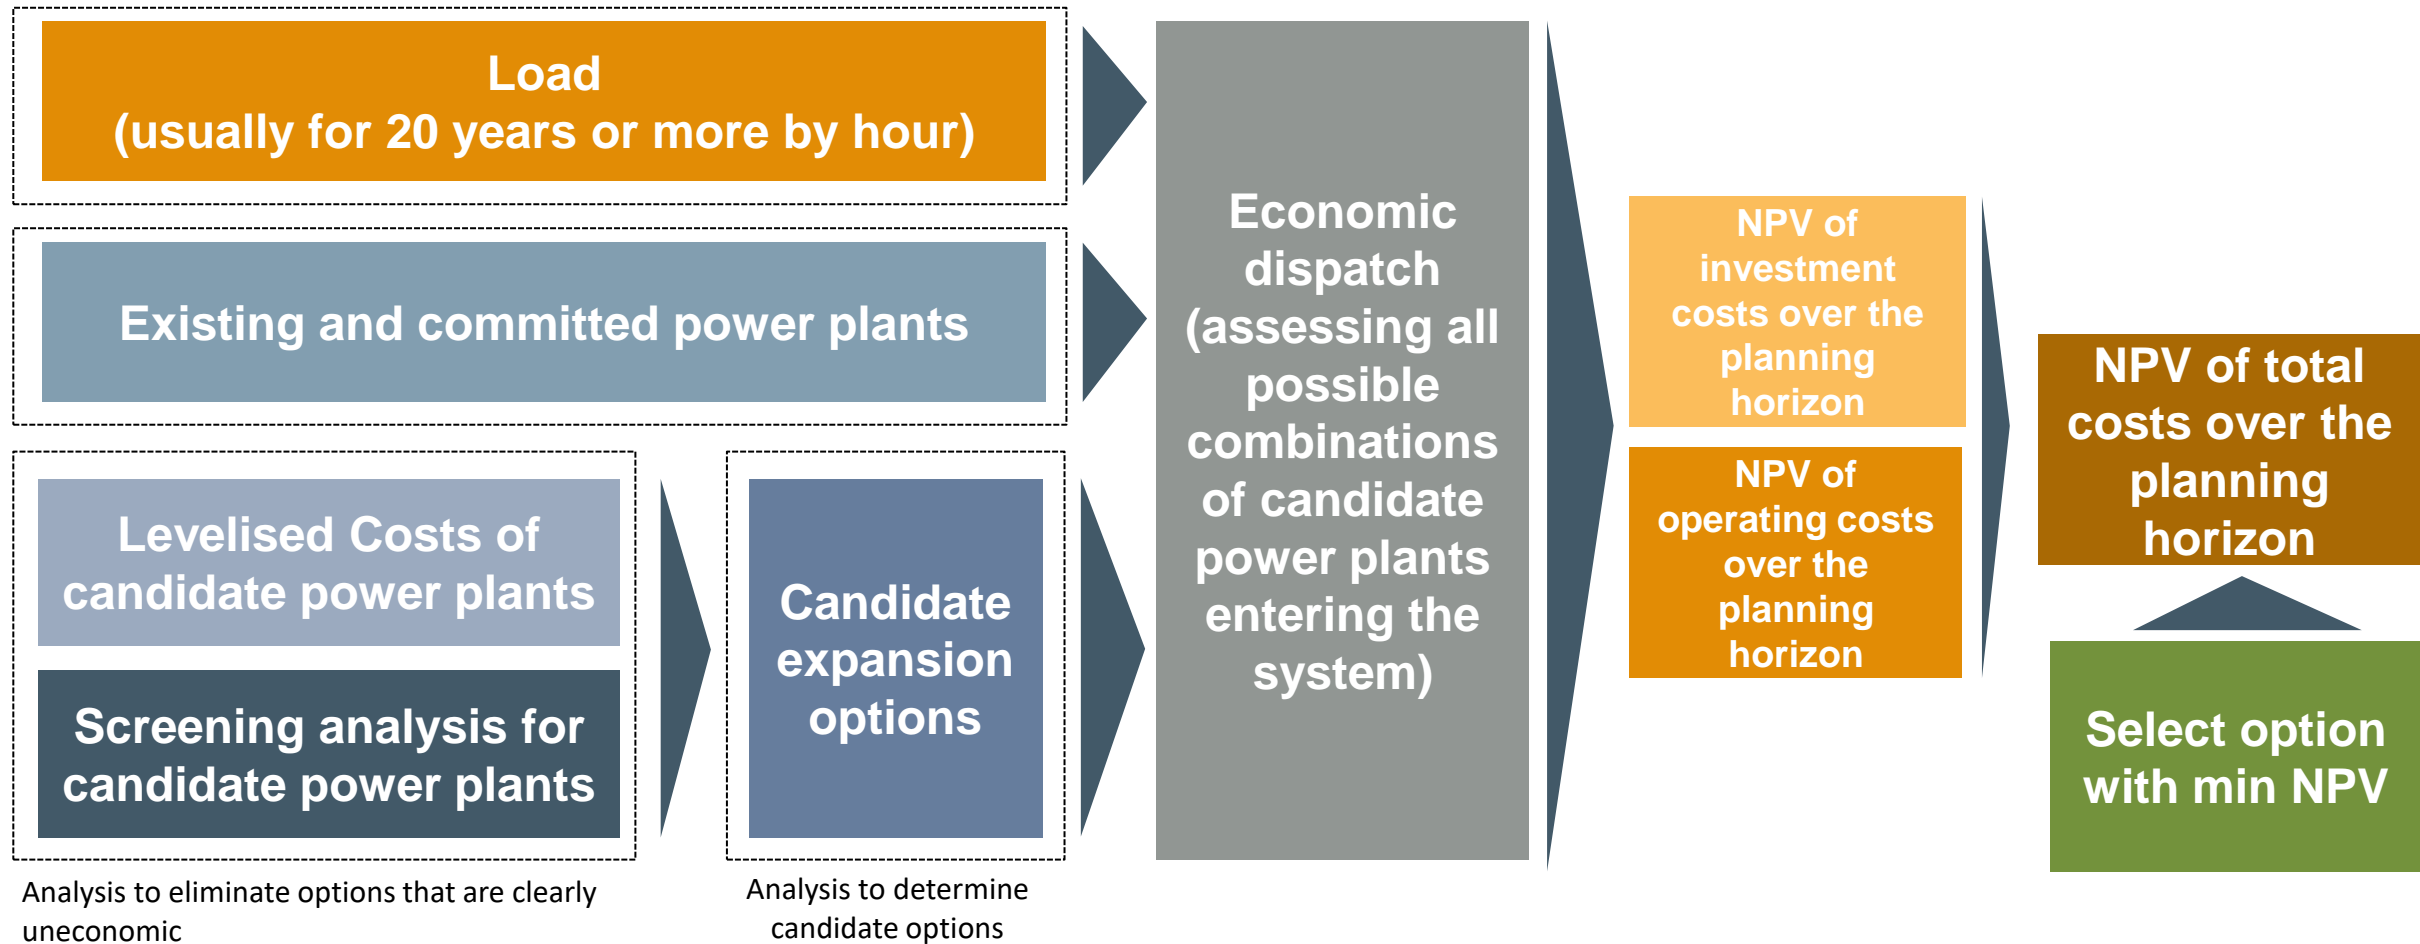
Load
(usually for 20 years or more by hour)

Existing and committed power plants

Levelised Costs of candidate power plants

Screening analysis for candidate power plants

Analysis to eliminate options that are clearly uneconomic

Candidate expansion options

Analysis to determine candidate options

Economic dispatch (assessing all possible combinations of candidate power plants entering the system)

NPV of investment costs over the planning horizon

NPV of operating costs over the planning horizon

NPV of total costs over the planning horizon

Select option with min NPV